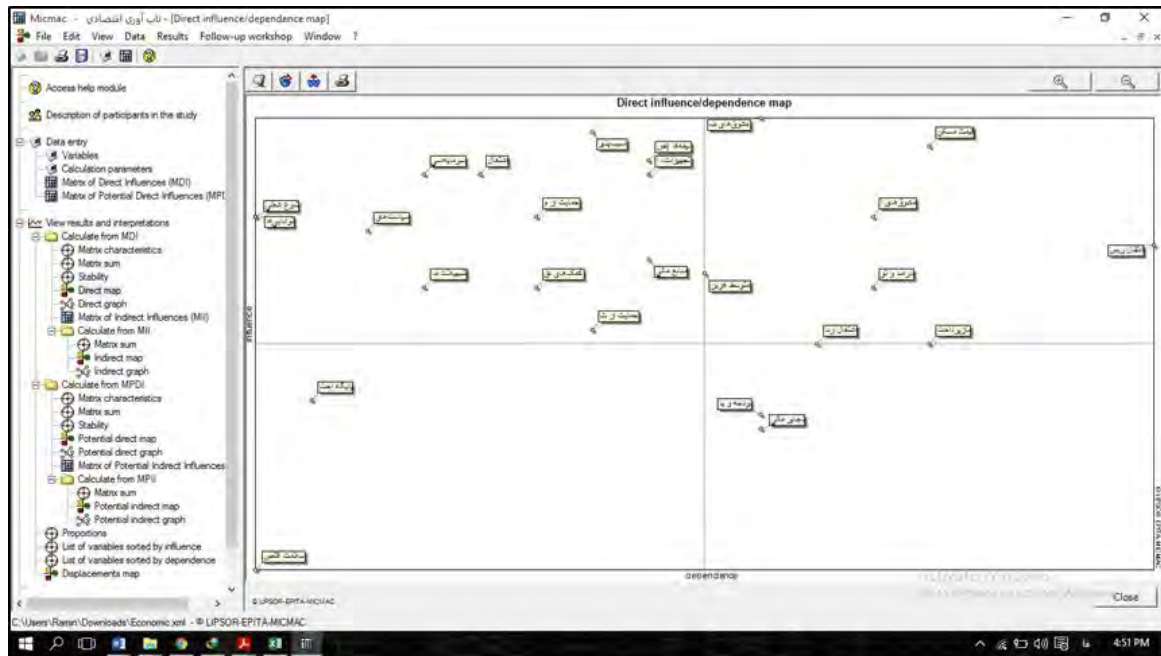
Micmac - تاب آوری اقتصادی - [Direct influence/dependence map]
File Edit View Data Results Follow-up workshop Window ?

Access help module
Description of participants in the study
Data entry
Variables
Calculation parameters
Matrix of Direct Influences (MDI)
Matrix of Potential Direct Influences (MPI
View results and interpretations
Calculate from MDI
Matrix characteristics
Matrix sum
Stability
Direct map
Direct graph
Matrix of Indirect Influences (MII)
Calculate from MII
Matrix sum
Indirect map
Indirect graph
Calculate from MPDI
Matrix characteristics
Matrix sum
Stability
Potential direct map
Potential direct graph
Matrix of Potential Indirect Influences
Calculate from MPII
Matrix sum
Potential indirect map
Potential indirect graph
Proportions
List of variables sorted by influence
List of variables sorted by dependence
Displacements map

Direct influence/dependence map
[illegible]
influence
dependence
© LIPSOR-EPITA-MICMAC
LIPSOR-EPITA-MICMAC
Close

C:\Users\Ramin\Downloads\Economic.xml - © LIPSOR-EPITA-MICMAC
4:51 PM